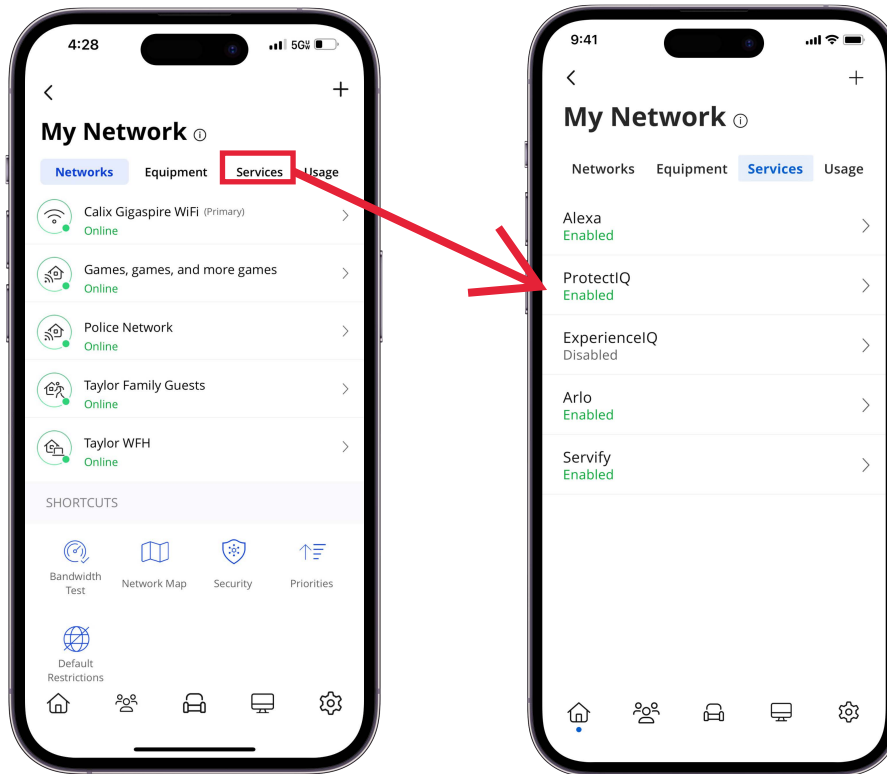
4:28 5G

<

+

My Network ⓘ

Networks Equipment Services Usage

Calix Gigaspire WiFi (Primary)
Online

Games, games, and more games
Online

Police Network
Online

Taylor Family Guests
Online

Taylor WFH
Online

SHORTCUTS

Bandwidth Test

Network Map

Security

Priorities

Default Restrictions

9:41

<

+

My Network ⓘ

Networks Equipment Services Usage

Alexa
Enabled

ProtectIQ
Enabled

ExperienceIQ
Disabled

Arlo
Enabled

Servify
Enabled